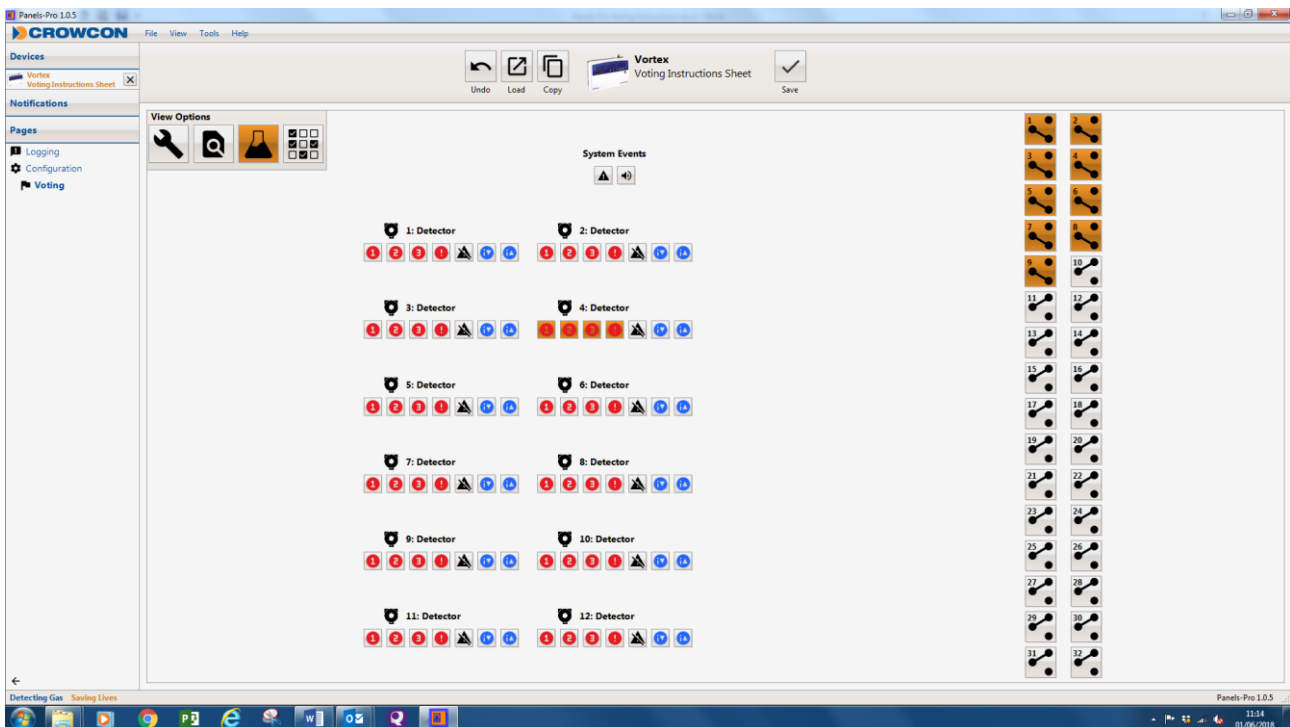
Panels-Pro 1.0.5

CROWCON File View Tools Help

Devices

Vortex
Voting Instructions Sheet

Notifications

Pages

Logging
Configuration
Voting

Undo Load Copy

Vortex
Voting Instructions Sheet

Save

View Options

System Events

1: Detector
2: Detector
3: Detector
4: Detector
5: Detector
6: Detector
7: Detector
8: Detector
9: Detector
10: Detector
11: Detector
12: Detector

1 2
3 4
5 6
7 8
9 10
11 12
13 14
15 16
17 18
19 20
21 22
23 24
25 26
27 28
29 30
31 32

Detecting Gas Saving Lives

Panels-Pro 1.0.5

11:14
01/06/2018